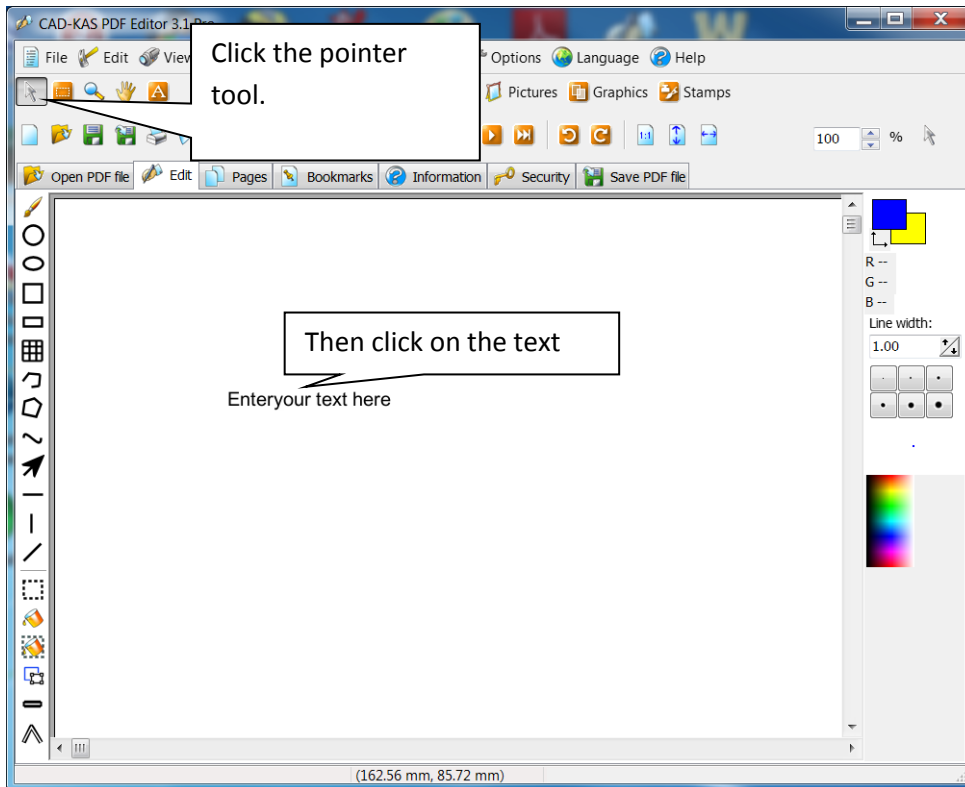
CAD-KAS PDF Editor 3.1 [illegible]

File Edit View

Click the pointer tool.

Options Language Help

Pictures Graphics Stamps

100 %

Open PDF file Edit Pages Bookmarks Information Security Save PDF file

R --
G --
B --

Line width:
1.00

Then click on the text

Enteryour text here

(162.56 mm, 85.72 mm)